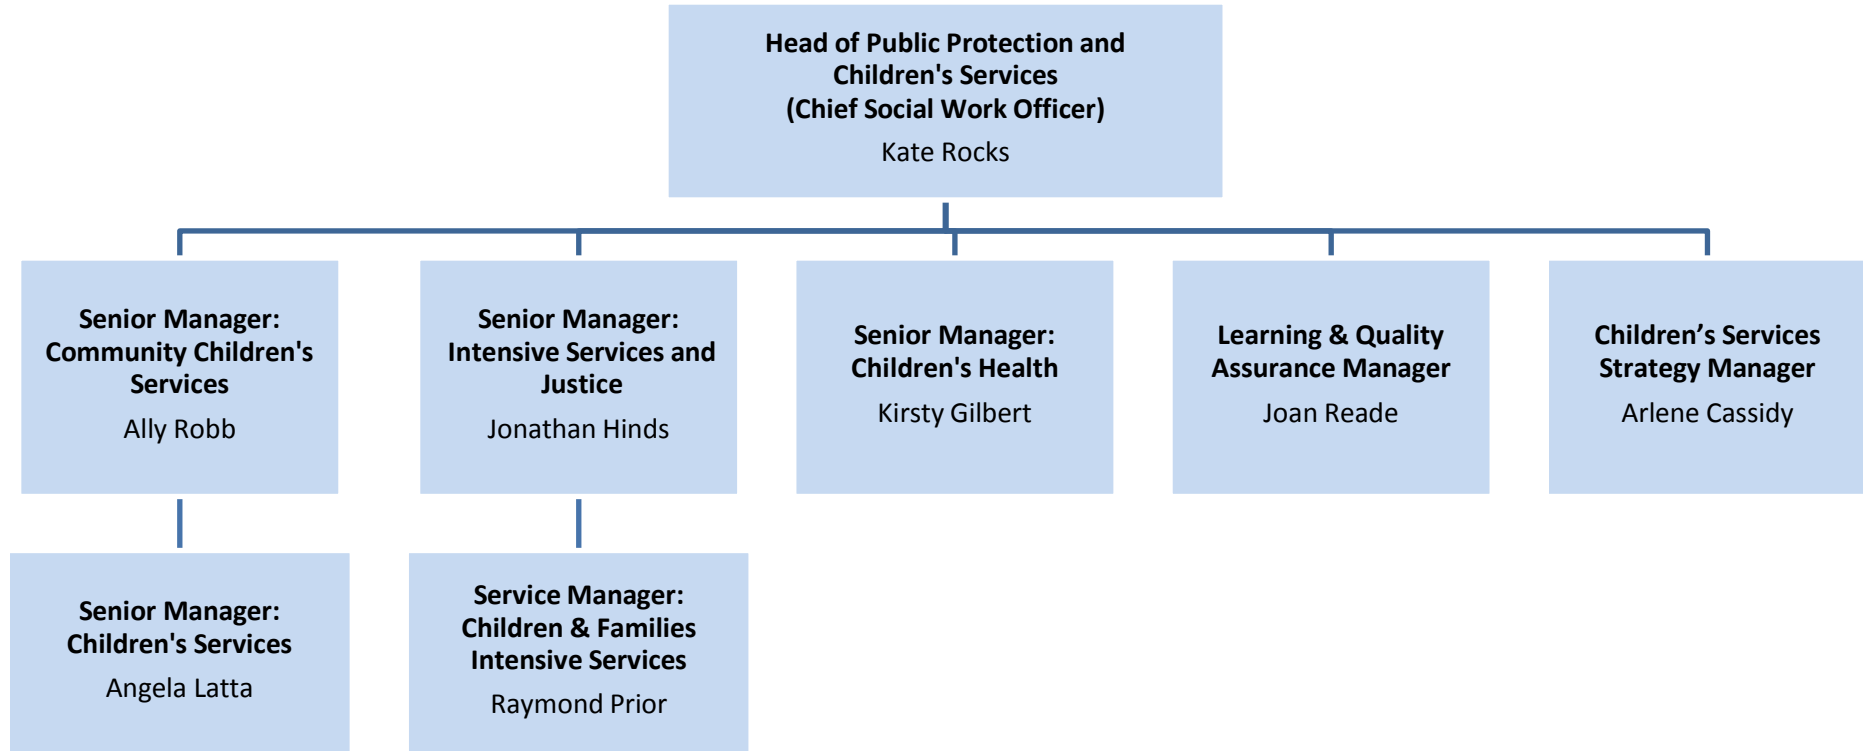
Head of Public Protection and Children's Services
(Chief Social Work Officer)
Kate Rocks

Senior Manager: Community Children's Services
Ally Robb

Senior Manager: Intensive Services and Justice
Jonathan Hinds

Senior Manager: Children's Health
Kirsty Gilbert

Learning & Quality Assurance Manager
Joan Reade

Children’s Services Strategy Manager
Arlene Cassidy

Senior Manager: Children's Services
Angela Latta

Service Manager: Children & Families Intensive Services
Raymond Prior